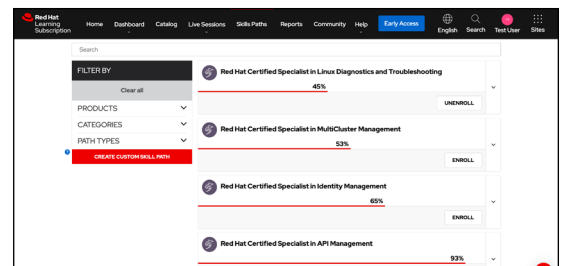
Red Hat Learning Subscription

Home Dashboard Catalog Live Sessions Skills Paths Reports Community Help Early Access English Search Test User Sites

Search

FILTER BY

Clear all

PRODUCTS

CATEGORIES

PATH TYPES

CREATE CUSTOM SKILL PATH

Red Hat Certified Specialist in Linux Diagnostics and Troubleshooting

45%

UNENROLL

Red Hat Certified Specialist in MultiCluster Management

53%

ENROLL

Red Hat Certified Specialist in Identity Management

65%

ENROLL

Red Hat Certified Specialist in API Management

93%